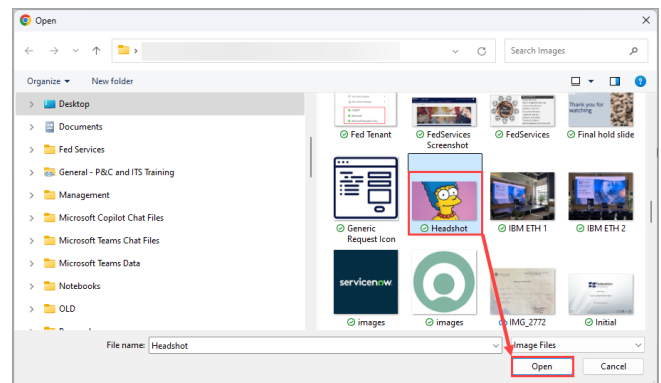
Open

Search Images

Organize ▾ New folder

Desktop
Documents
Fed Services
General - P&C and ITS Training
Management
Microsoft Copilot Chat Files
Microsoft Teams Chat Files
Microsoft Teams Data
Notebooks
OLD

Thank you for watching

Fed Tenant
FedServices Screenshot
FedServices
Final hold slide
Generic Request Icon
Headshot
IBM ETH 1
IBM ETH 2
servicenow
images
images
IMG_2772
Initial

File name: Headshot
Image Files
Open
Cancel